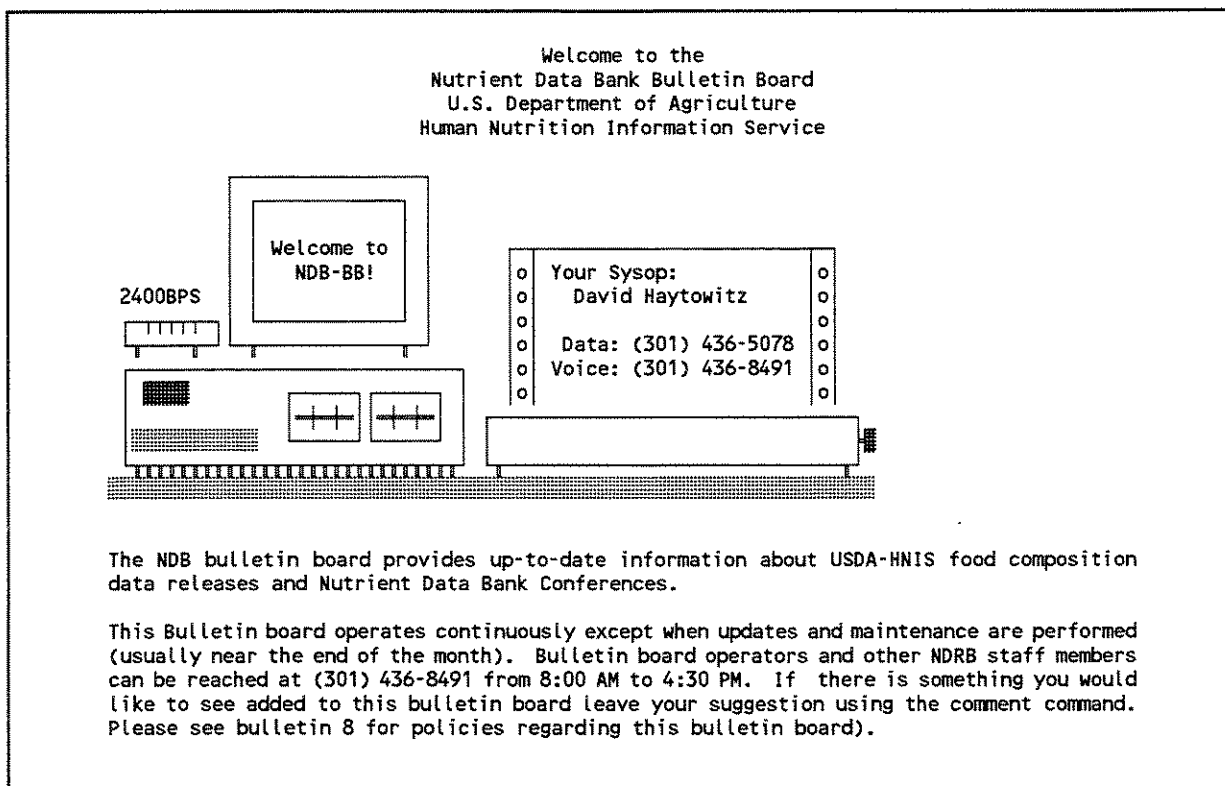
Welcome to the
Nutrient Data Bank Bulletin Board
U.S. Department of Agriculture
Human Nutrition Information Service

Welcome to NDB-BB!

2400BPS

Your Sysop:
David Haytowitz

Data: (301) 436-5078
Voice: (301) 436-8491

The NDB bulletin board provides up-to-date information about USDA-HNIS food composition data releases and Nutrient Data Bank Conferences.

This Bulletin board operates continuously except when updates and maintenance are performed (usually near the end of the month). Bulletin board operators and other NDRB staff members can be reached at (301) 436-8491 from 8:00 AM to 4:30 PM. If there is something you would like to see added to this bulletin board leave your suggestion using the comment command. Please see bulletin 8 for policies regarding this bulletin board).